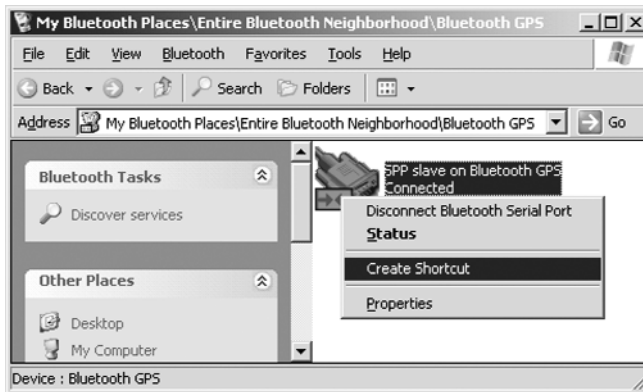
My Bluetooth Places\Entire Bluetooth Neighborhood\Bluetooth GPS

File Edit View Bluetooth Favorites Tools Help

Back Search Folders

Address My Bluetooth Places\Entire Bluetooth Neighborhood\Bluetooth GPS Go

Bluetooth Tasks

Discover services

Other Places

Desktop

My Computer

SPP slave on Bluetooth GPS
Connected

Disconnect Bluetooth Serial Port
Status
Create Shortcut
Properties

Device : Bluetooth GPS